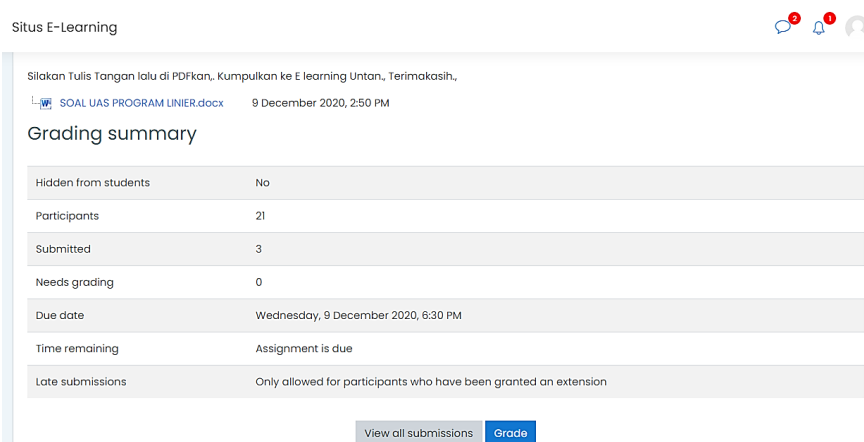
Situs E-Learning

2

1

Silakan Tulis Tangan lalu di PDFkan,. Kumpulkan ke E learning Untan,, Terimakasih,,

SOAL UAS PROGRAM LINIER.docx 9 December 2020, 2:50 PM

Grading summary

| | |
|---|---|
| Hidden from students | No |
| Participants | 21 |
| Submitted | 3 |
| Needs grading | 0 |
| Due date | Wednesday, 9 December 2020, 6:30 PM |
| Time remaining | Assignment is due |
| Late submissions | Only allowed for participants who have been granted an extension |

View all submissions Grade